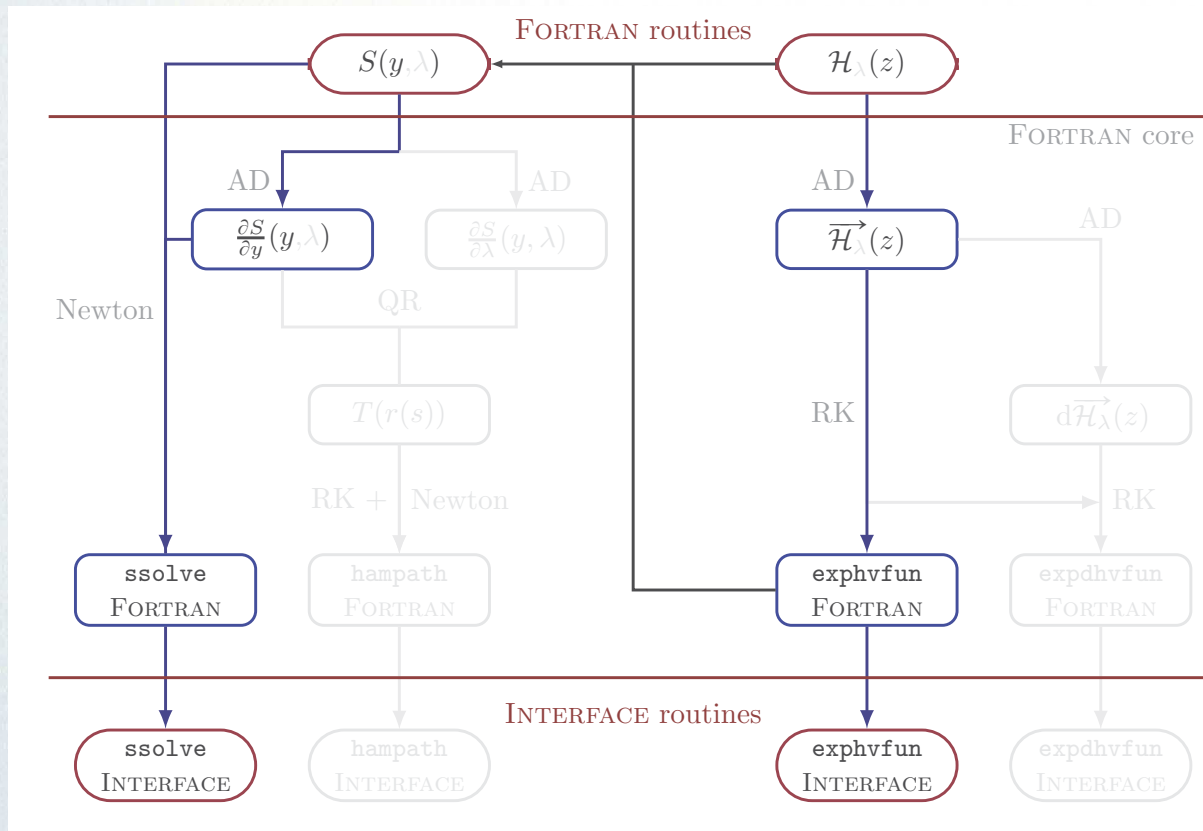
Fortran routines

$S(y,\lambda)$

$\mathcal{H}_\lambda(z)$

Fortran core

AD

AD

AD

AD

$\frac{\partial S}{\partial y}(y,\lambda)$

$\frac{\partial S}{\partial \lambda}(y,\lambda)$

$\overrightarrow{\mathcal{H}_\lambda}(z)$

Newton

QR

$T(r(s))$

RK

$d\overrightarrow{\mathcal{H}_\lambda}(z)$

RK + Newton

RK

ssolve
Fortran

hampath
Fortran

exphvfun
Fortran

expdhvfun
Fortran

Interface routines

ssolve
Interface

hampath
Interface

exphvfun
Interface

expdhvfun
Interface